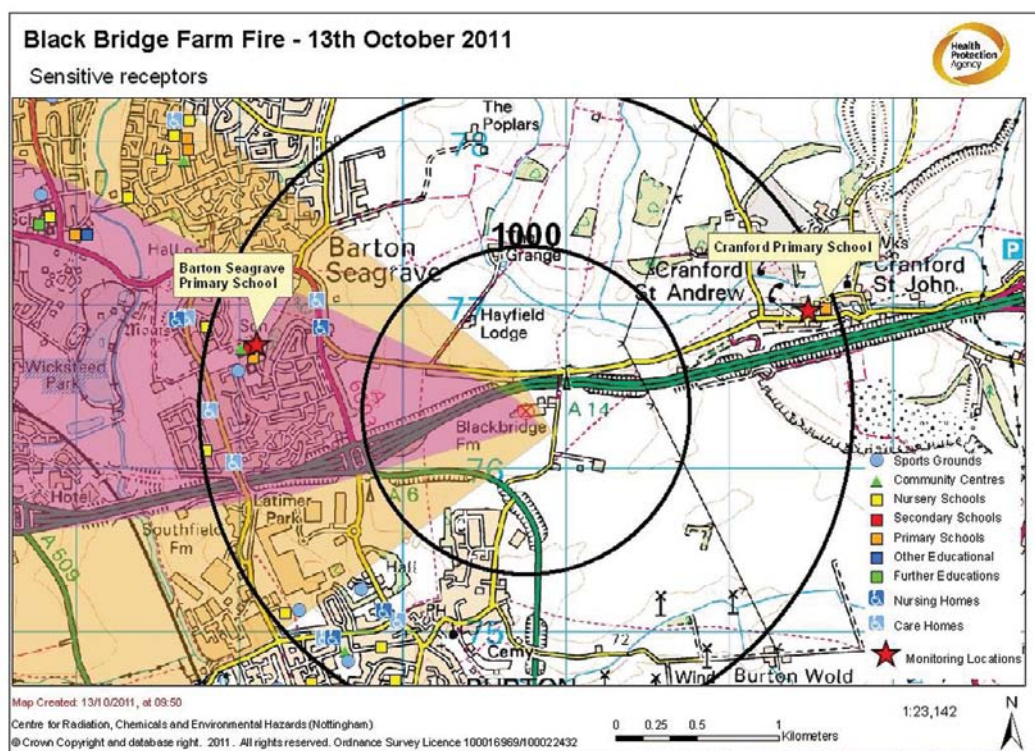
Black Bridge Farm Fire - 13th October 2011

Sensitive receptors

Health Protection Agency

The Poplars

78

1000

Grange

Barton Seagrave

Barton Seagrave Primary School

Cranford Primary School

Cranford St Andrew

Cranford St John

Wks

P

Hayfield Lodge

77

Halls

Sch

Wicksteed Park

A 14

Blackbridge Fm

76

Hotel

A 6

Latimer Park

Southfield Fm

A 509

Hall

PH

75

Cemy

72

Wind

Burton Wold

BURTON

Sports Grounds
Community Centres
Nursery Schools
Secondary Schools
Primary Schools
Other Educational
Further Educations
Nursing Homes
Care Homes
Monitoring Locations

Map Created: 13/10/2011, at 09:50

Centre for Radiation, Chemicals and Environmental Hazards (Nottingham)

© Crown Copyright and database right. 2011. All rights reserved. Ordnance Survey Licence 100016969/100022432

0 0.25 0.5 1 Kilometers

1:23,142

N